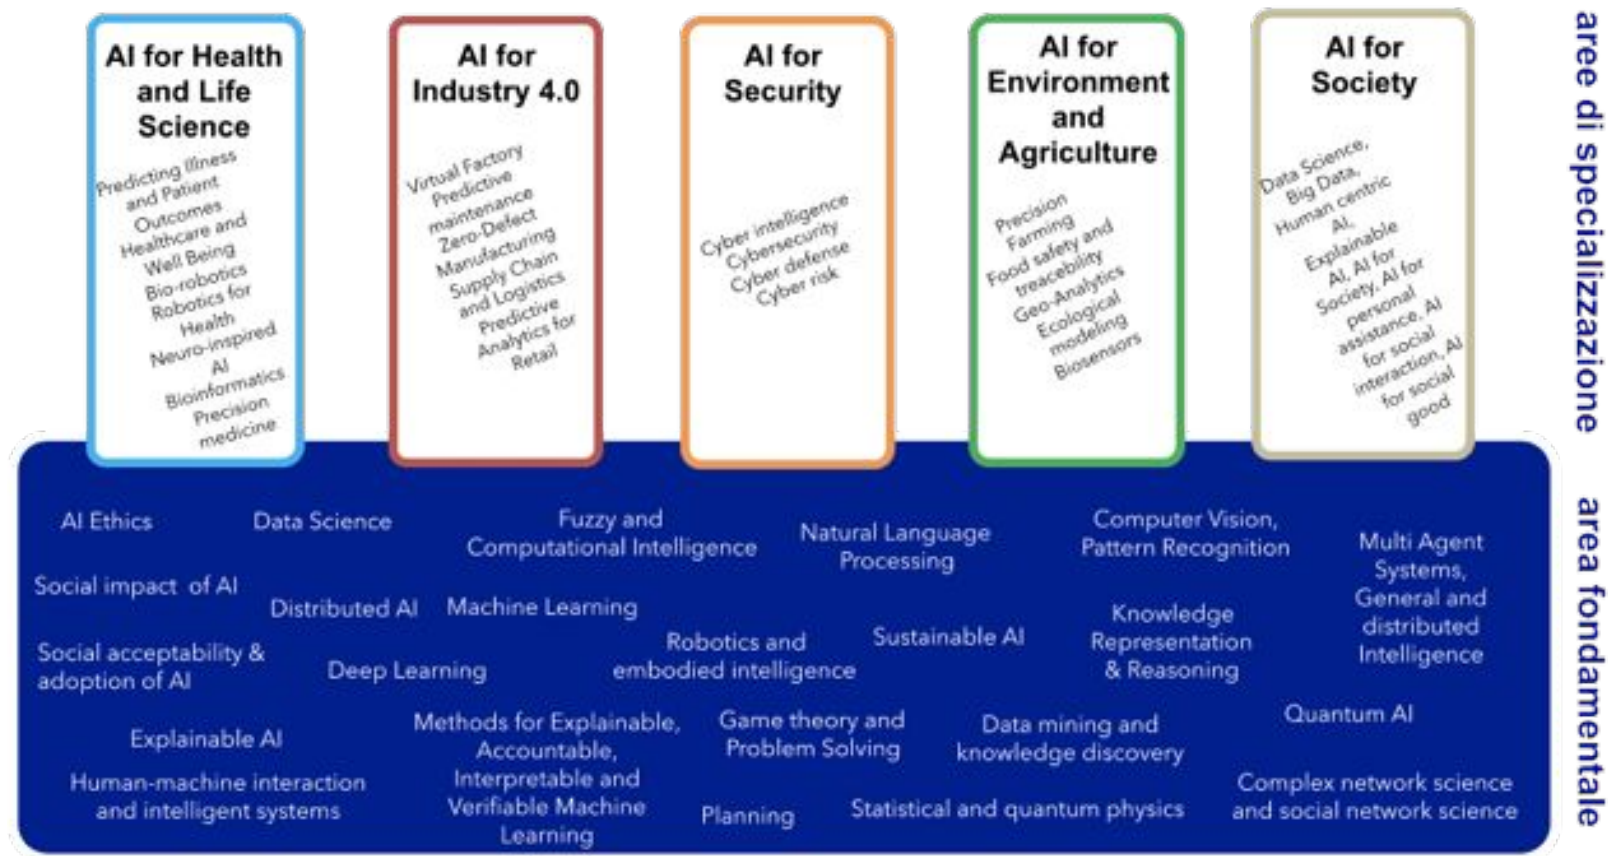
AI for Health and Life Science

Predicting Illness and Patient Outcomes
Healthcare and Well Being
Bio-robotics
Robotics for Health
Neuro-inspired AI
Bioinformatics
Precision medicine

AI for Industry 4.0

Virtual Factory
Predictive maintenance
Zero-Defect Manufacturing
Supply Chain and Logistics
Predictive Analytics for Retail

AI for Security

Cyber intelligence
Cybersecurity
Cyber defense
Cyber risk

AI for Environment and Agriculture

Precision Farming
Food safety and traceability
Geo-Analytics
Ecological modeling
Biosensors

AI for Society

Data Science, Big Data, Human centric AI, Explainable AI, AI for Society, AI for personal assistance, AI for social interaction, AI for social good

aree di specializzazione

AI Ethics
Data Science
Fuzzy and Computational Intelligence
Natural Language Processing
Computer Vision, Pattern Recognition
Multi Agent Systems, General and distributed Intelligence
Social impact of AI
Distributed AI
Machine Learning
Knowledge Representation & Reasoning
Robotics and embodied intelligence
Sustainable AI
Social acceptability & adoption of AI
Deep Learning
Explainable AI
Methods for Explainable, Accountable, Interpretable and Verifiable Machine Learning
Game theory and Problem Solving
Data mining and knowledge discovery
Quantum AI
Human-machine interaction and intelligent systems
Planning
Statistical and quantum physics
Complex network science and social network science

area fondamentale